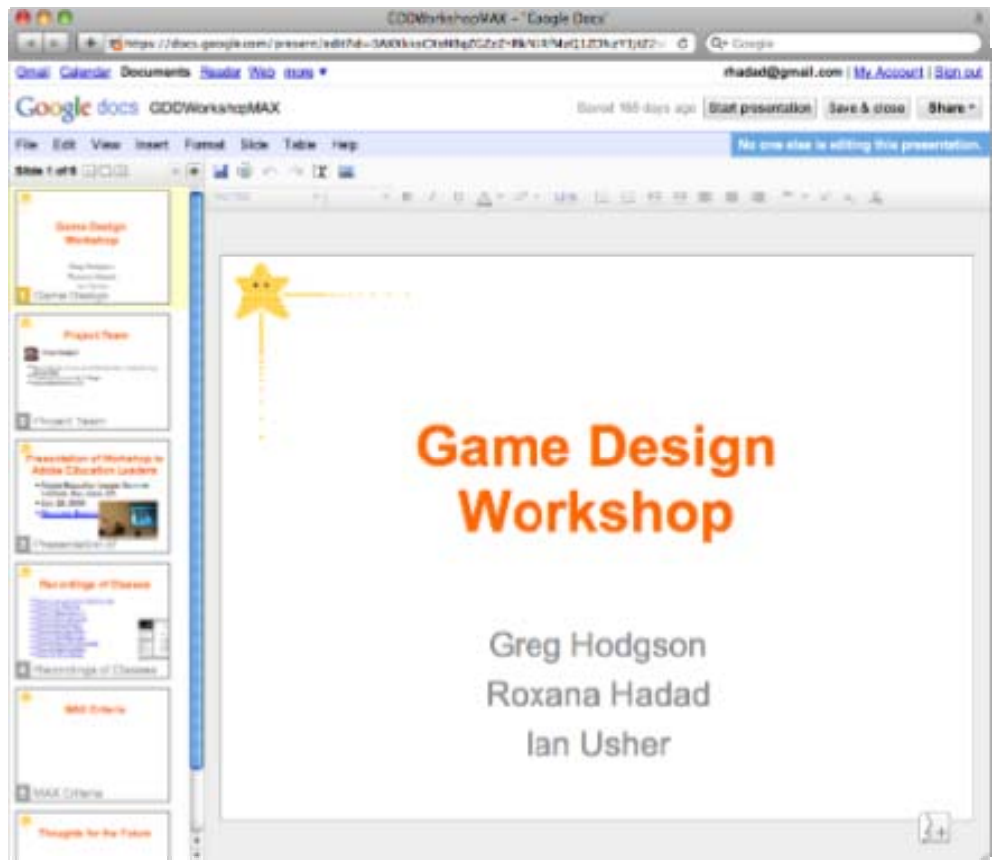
GDDWorkshopMAX – "Google Docs"

https://docs.google.com/present/edit?id=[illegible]

Q- Google

Gmail Calendar Documents Reader Web more ▾

rhadad@gmail.com | My Account | Sign out

Google docs GDDWorkshopMAX

Saved 166 days ago Start presentation Save & close Share ▾

File Edit View Insert Format Slide Table Help

No one else is editing this presentation.

Slide 1 of 6

Game Design Workshop

1 Game Design

Project Team

2 Project Team

Presentation of Workshop to Adobe Education Leaders

3 Presentation of

Recordings of Classes

4 Recordings of Classes

MAX Criteria

5 MAX Criteria

Thoughts for the Future

Game Design Workshop

Greg Hodgson
Roxana Hadad
Ian Usher